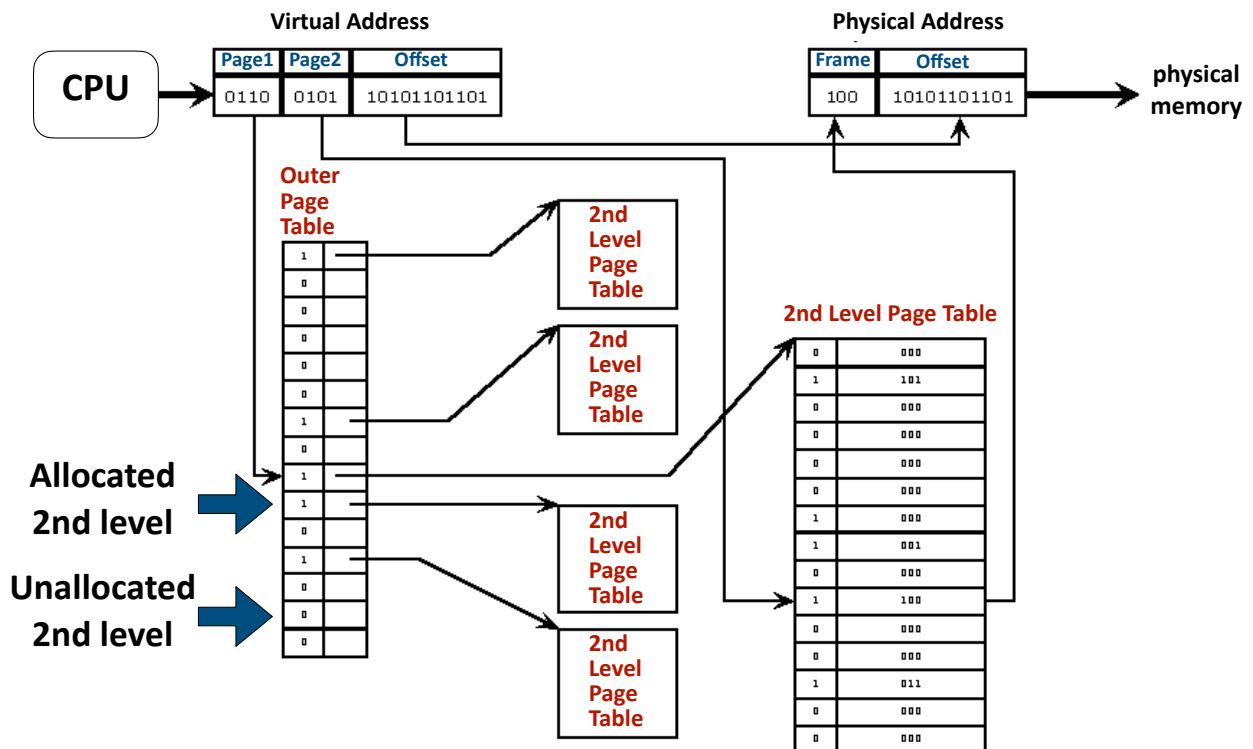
Virtual Address

Physical Address

CPU

| Page1 | Page2 | Offset |
|---|---|---|
| 0110 | 0101 | 10101101101 |

| Frame | Offset |
|---|---|
| 100 | 10101101101 |

physical memory

Outer Page Table

| | |
|---|---|
| 1 | |
| 0 | |
| 0 | |
| 0 | |
| 0 | |
| 0 | |
| 1 | |
| 0 | |
| 1 | |
| 1 | |
| 0 | |
| 1 | |
| 0 | |
| 0 | |
| 0 | |

2nd Level Page Table

2nd Level Page Table

2nd Level Page Table

2nd Level Page Table

2nd Level Page Table

| | |
|---|---|
| 0 | 000 |
| 1 | 101 |
| 0 | 000 |
| 0 | 000 |
| 0 | 000 |
| 0 | 000 |
| 1 | 000 |
| 1 | 001 |
| 0 | 000 |
| 1 | 100 |
| 0 | 000 |
| 0 | 000 |
| 1 | 011 |
| 0 | 000 |
| 0 | 000 |

Allocated 2nd level

Unallocated 2nd level